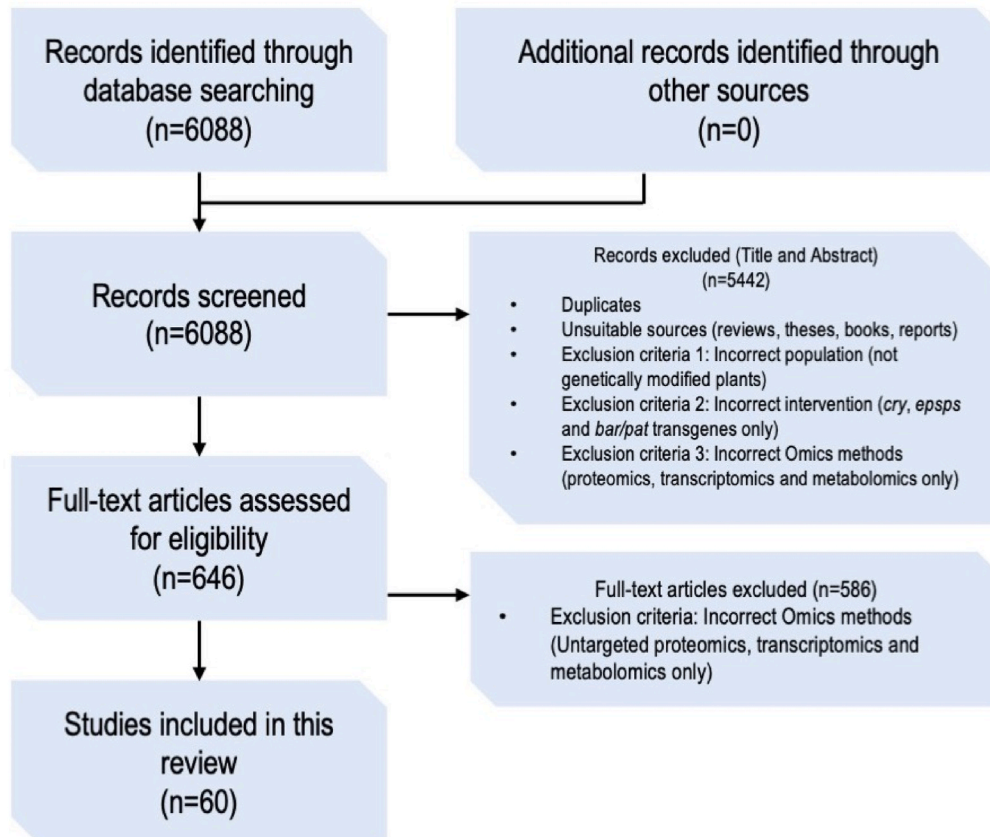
Records identified through database searching (n=6088)

Additional records identified through other sources (n=0)

Records screened (n=6088)

Records excluded (Title and Abstract) (n=5442)
- Duplicates
- Unsuitable sources (reviews, theses, books, reports)
- Exclusion criteria 1: Incorrect population (not genetically modified plants)
- Exclusion criteria 2: Incorrect intervention (*cry*, *epsps* and *bar/pat* transgenes only)
- Exclusion criteria 3: Incorrect Omics methods (proteomics, transcriptomics and metabolomics only)

Full-text articles assessed for eligibility (n=646)

Full-text articles excluded (n=586)
- Exclusion criteria: Incorrect Omics methods (Untargeted proteomics, transcriptomics and metabolomics only)

Studies included in this review (n=60)